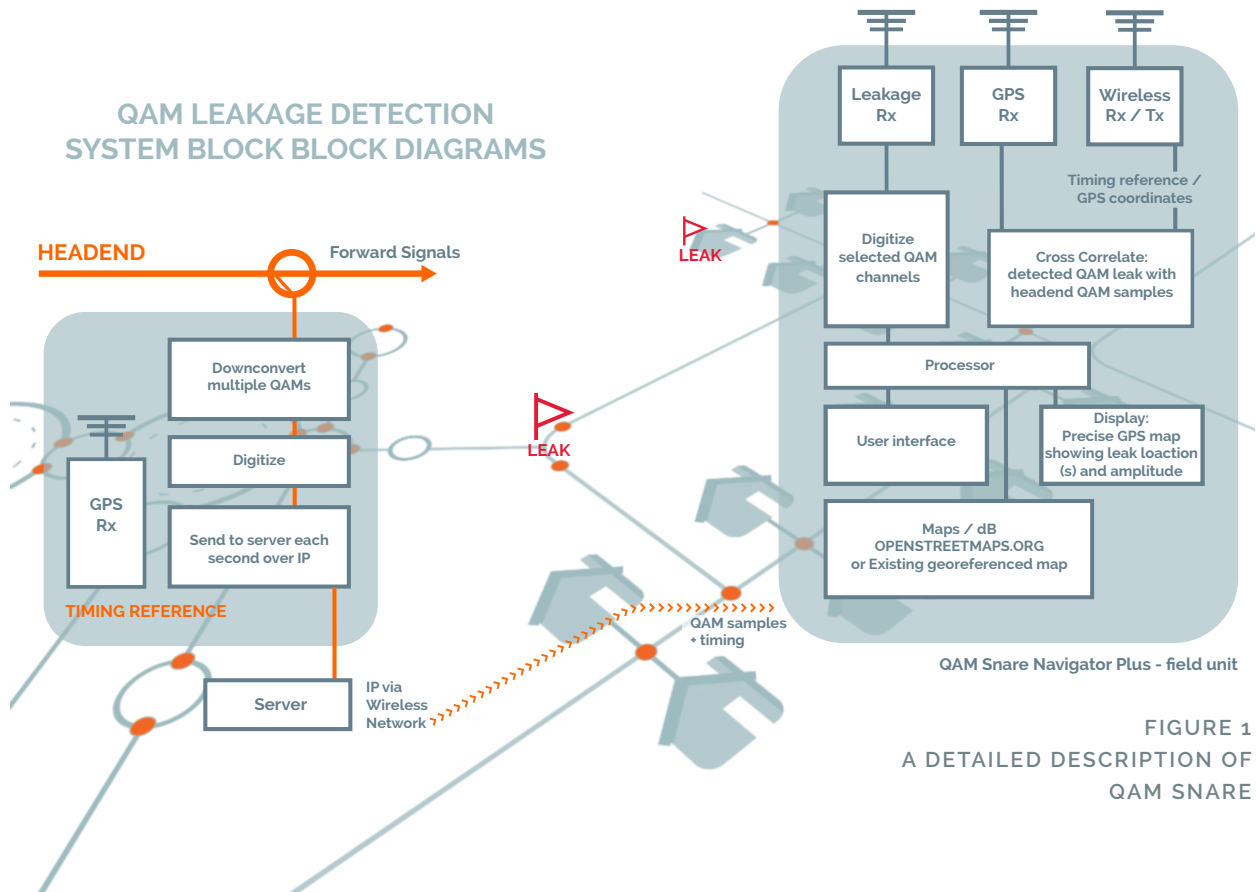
QAM LEAKAGE DETECTION SYSTEM BLOCK BLOCK DIAGRAMS

HEADEND

Forward Signals

Downconvert multiple QAMs

Digitize

GPS Rx

Send to server each second over IP

TIMING REFERENCE

Server

IP via Wireless Network

LEAK

LEAK

QAM samples + timing

Leakage Rx

GPS Rx

Wireless Rx / Tx

Timing reference / GPS coordinates

Digitize selected QAM channels

Cross Correlate: detected QAM leak with headend QAM samples

Processor

User interface

Display: Precise GPS map showing leak loaction (s) and amplitude

Maps / dB OPENSTREETMAPS.ORG or Existing georeferenced map

QAM Snare Navigator Plus - field unit

FIGURE 1
A DETAILED DESCRIPTION OF QAM SNARE